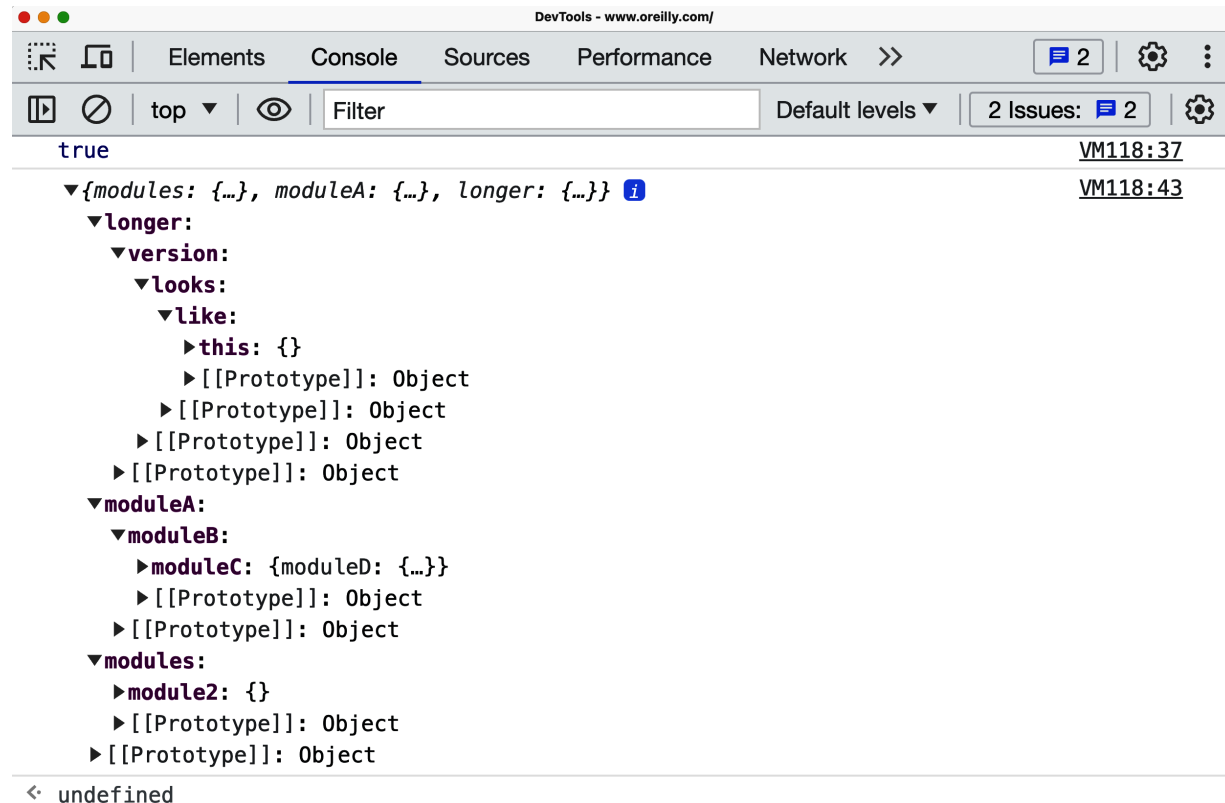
DevTools - www.oreilly.com/

Elements Console Sources Performance Network >> 2

top ▼ Filter Default levels ▼ 2 Issues: 2

true VM118:37

▼{modules: {…}, moduleA: {…}, longer: {…}} i VM118:43
▼longer:
▼version:
▼looks:
▼like:
▶this: {}
▶[[Prototype]]: Object
▶[[Prototype]]: Object
▶[[Prototype]]: Object
▶[[Prototype]]: Object
▼moduleA:
▼moduleB:
▶moduleC: {moduleD: {…}}
▶[[Prototype]]: Object
▶[[Prototype]]: Object
▼modules:
▶module2: {}
▶[[Prototype]]: Object
▶[[Prototype]]: Object

undefined